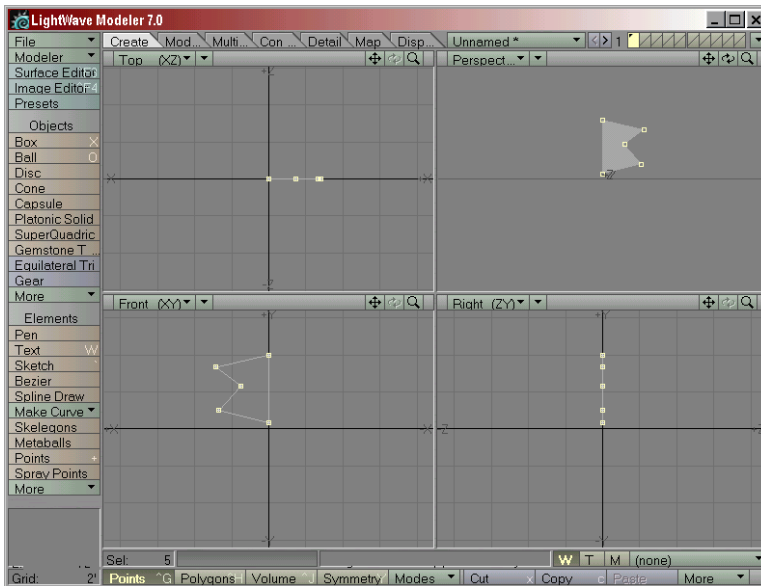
LightWave Modeler 7.0

File
Modeler
Surface Editor
Image Editor F4
Presets
Objects
Box X
Ball O
Disc
Cone
Capsule
Platonic Solid
SuperQuadric
Gemstone T...
Equilateral Tri
Gear
More
Elements
Pen
Text W
Sketch
Bezier
Spline Draw
Make Curve
Skelegons
Metaballs
Points +
Spray Points
More

Create Mod... Multi... Con... Detail Map Disp... Unnamed * 1

Top (XZ)
Perspect...
Front (XY)
Right (ZY)

Sel: 5
W T M (none)

Grid: 2" Points ^G Polygons Volume Symmetry Modes Cut x Copy c Paste More